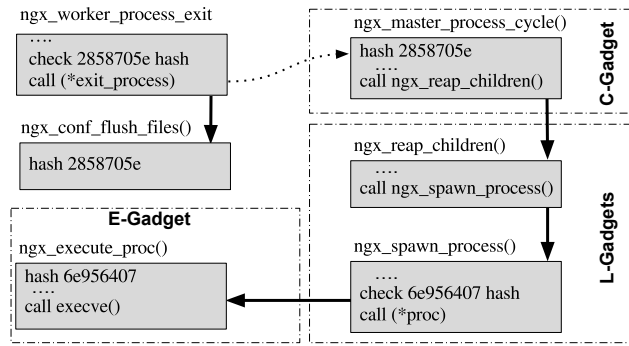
ngx_worker_process_exit

....
check 2858705e hash
call (*exit_process)

ngx_conf_flush_files()

hash 2858705e

ngx_master_process_cycle()

hash 2858705e
....
call ngx_reap_children()

C-Gadget

ngx_reap_children()

....
call ngx_spawn_process()

L-Gadgets

ngx_spawn_process()

....
check 6e956407 hash
call (*proc)

E-Gadget

ngx_execute_proc()

hash 6e956407
....
call execve()